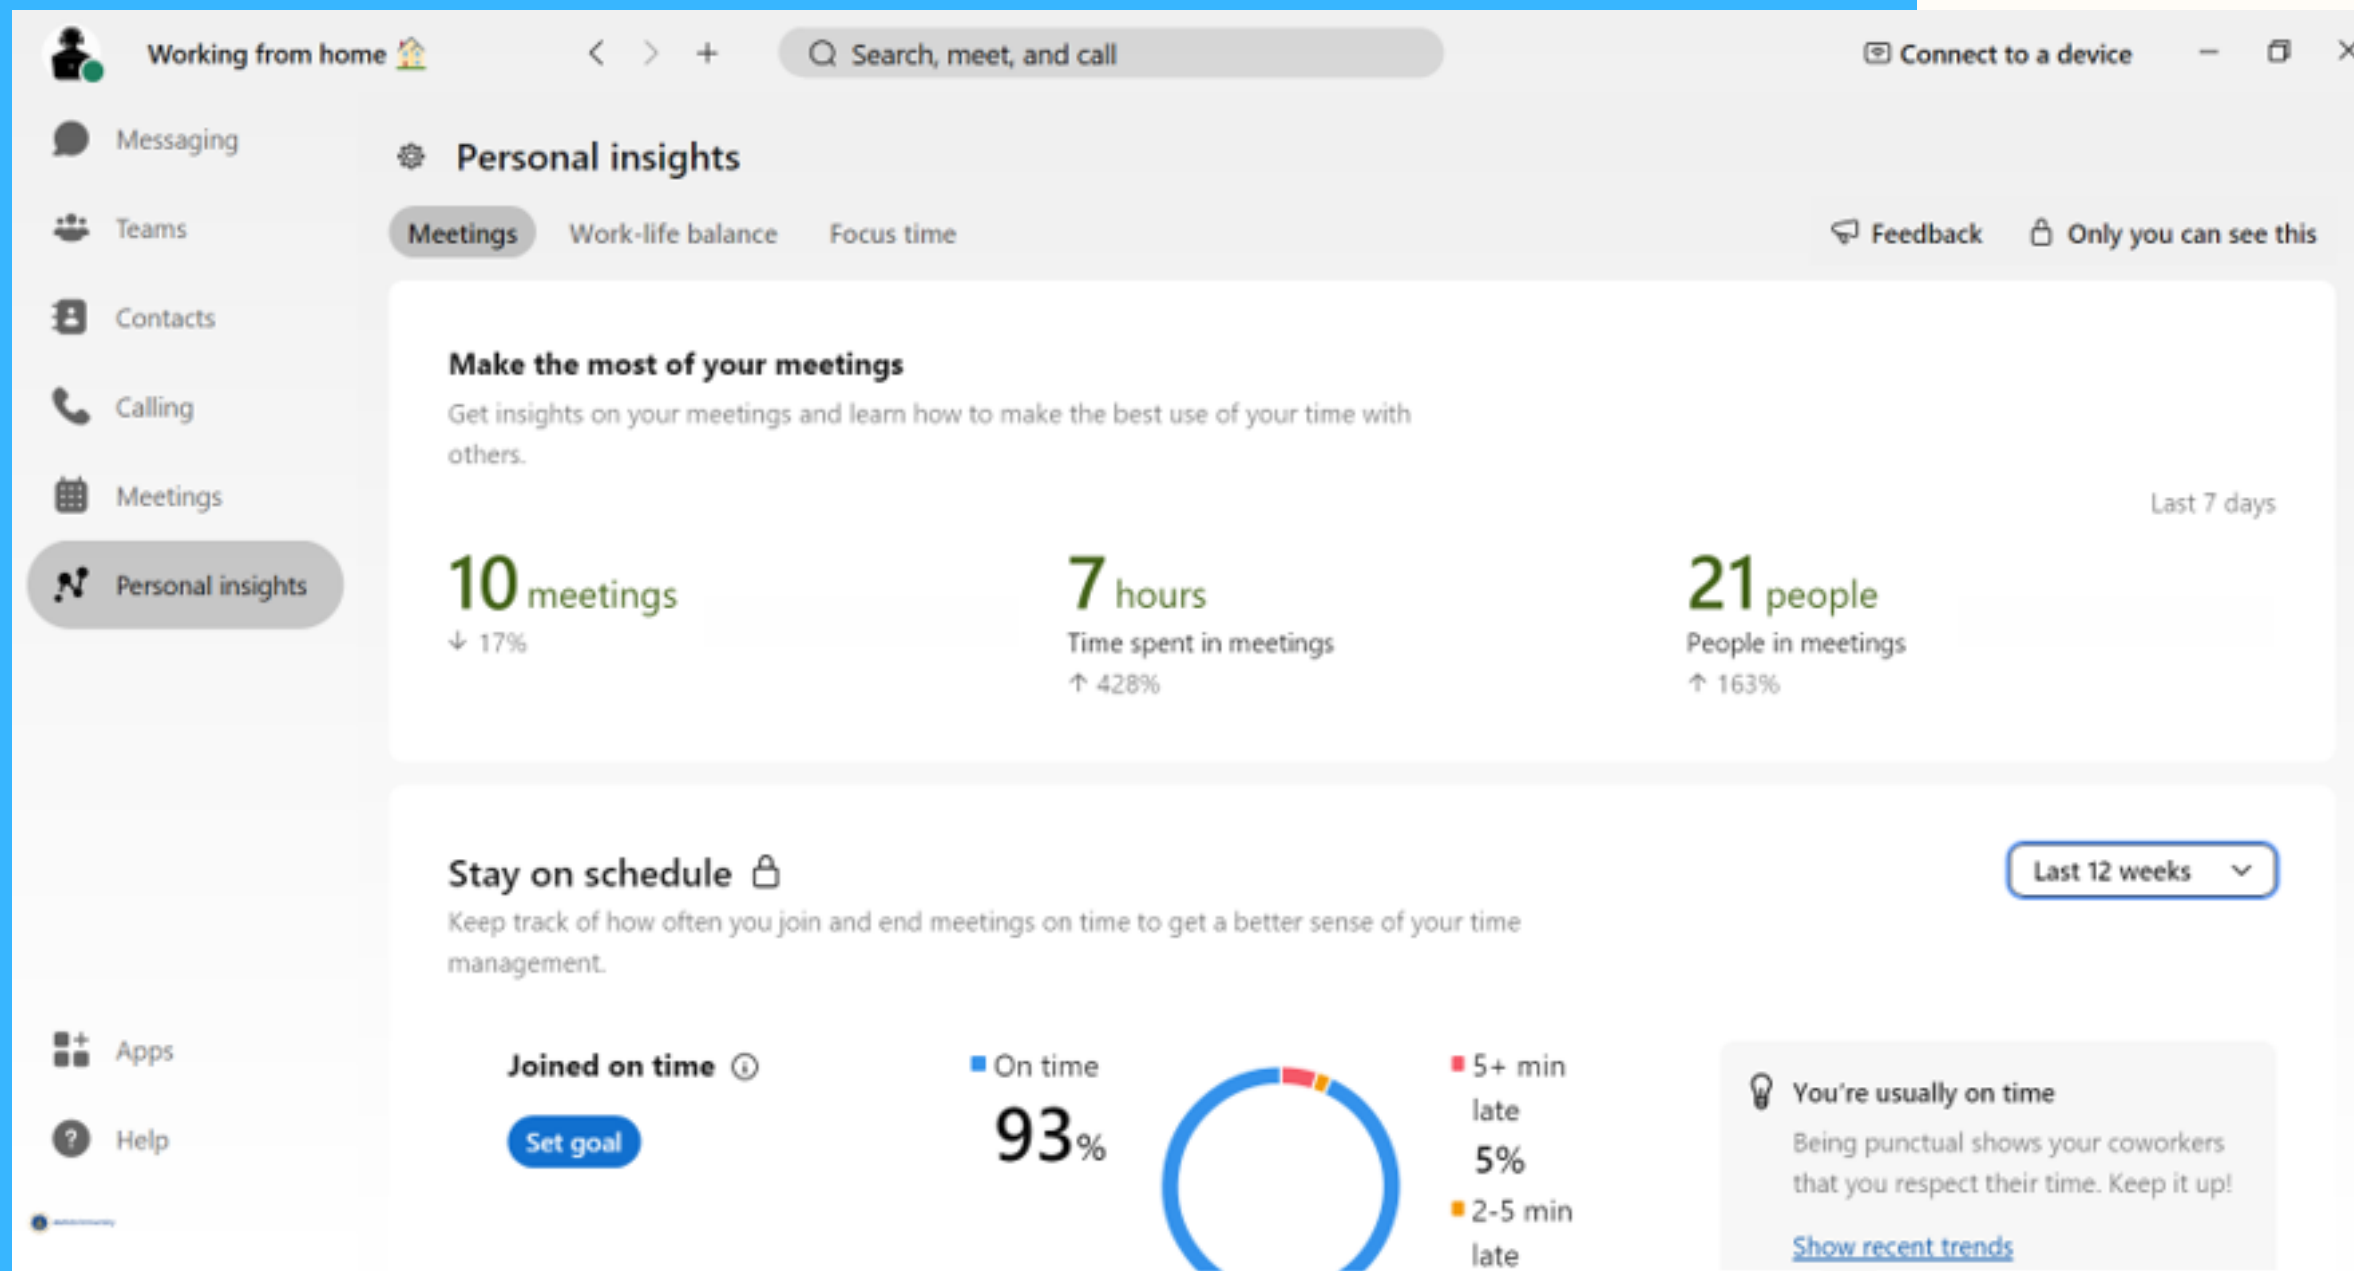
Working from home 🏠

Search, meet, and call

Connect to a device

Messaging

Teams

Contacts

Calling

Meetings

Personal insights

Apps

Help

Personal insights

Meetings Work-life balance Focus time

Feedback Only you can see this

Make the most of your meetings

Get insights on your meetings and learn how to make the best use of your time with others.

Last 7 days

10 meetings
↓ 17%

7 hours
Time spent in meetings
↑ 428%

21 people
People in meetings
↑ 163%

Stay on schedule

Last 12 weeks

Keep track of how often you join and end meetings on time to get a better sense of your time management.

Joined on time

Set goal

On time
93%

5+ min late
5%

2-5 min late

You're usually on time

Being punctual shows your coworkers that you respect their time. Keep it up!

Show recent trends